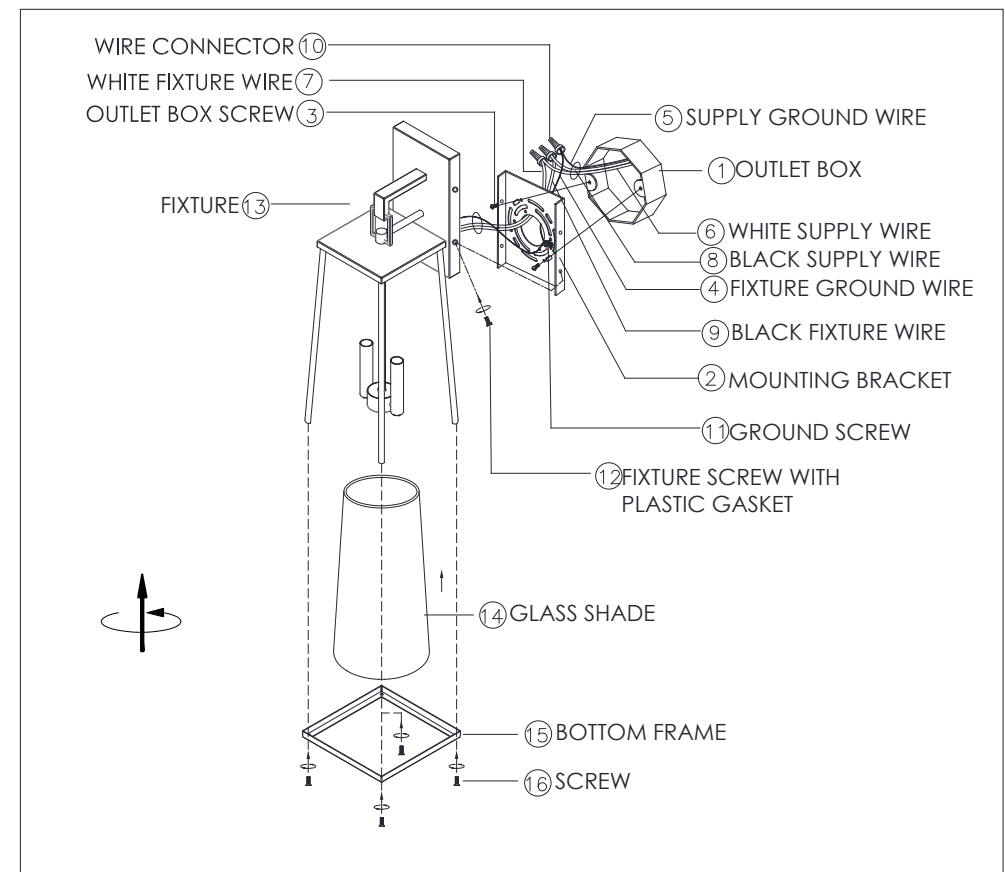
WIRE CONNECTOR ⑩
WHITE FIXTURE WIRE ⑦
OUTLET BOX SCREW ③
⑤ SUPPLY GROUND WIRE
① OUTLET BOX
FIXTURE ⑬
⑥ WHITE SUPPLY WIRE
⑧ BLACK SUPPLY WIRE
④ FIXTURE GROUND WIRE
⑨ BLACK FIXTURE WIRE
② MOUNTING BRACKET
⑪ GROUND SCREW
⑫ FIXTURE SCREW WITH PLASTIC GASKET
⑭ GLASS SHADE
⑮ BOTTOM FRAME
⑯ SCREW